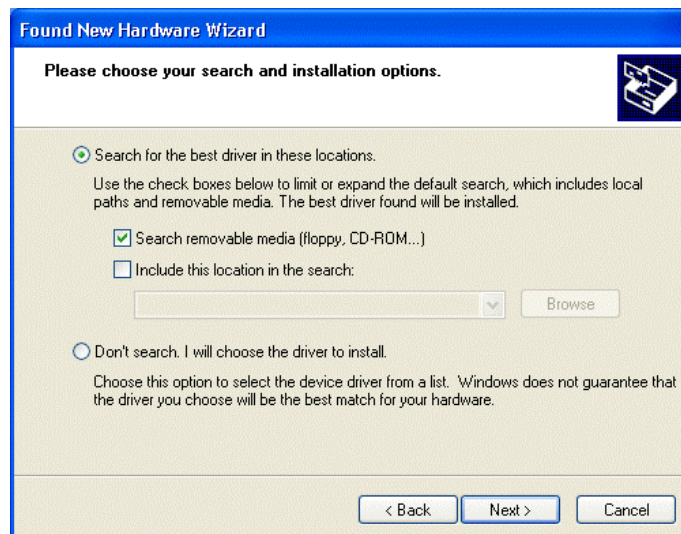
Found New Hardware Wizard

Please choose your search and installation options.

Search for the best driver in these locations.

Use the check boxes below to limit or expand the default search, which includes local paths and removable media. The best driver found will be installed.

Search removable media (floppy, CD-ROM...)

Include this location in the search:

Browse

Don't search. I will choose the driver to install.

Choose this option to select the device driver from a list. Windows does not guarantee that the driver you choose will be the best match for your hardware.

< Back

Next >

Cancel